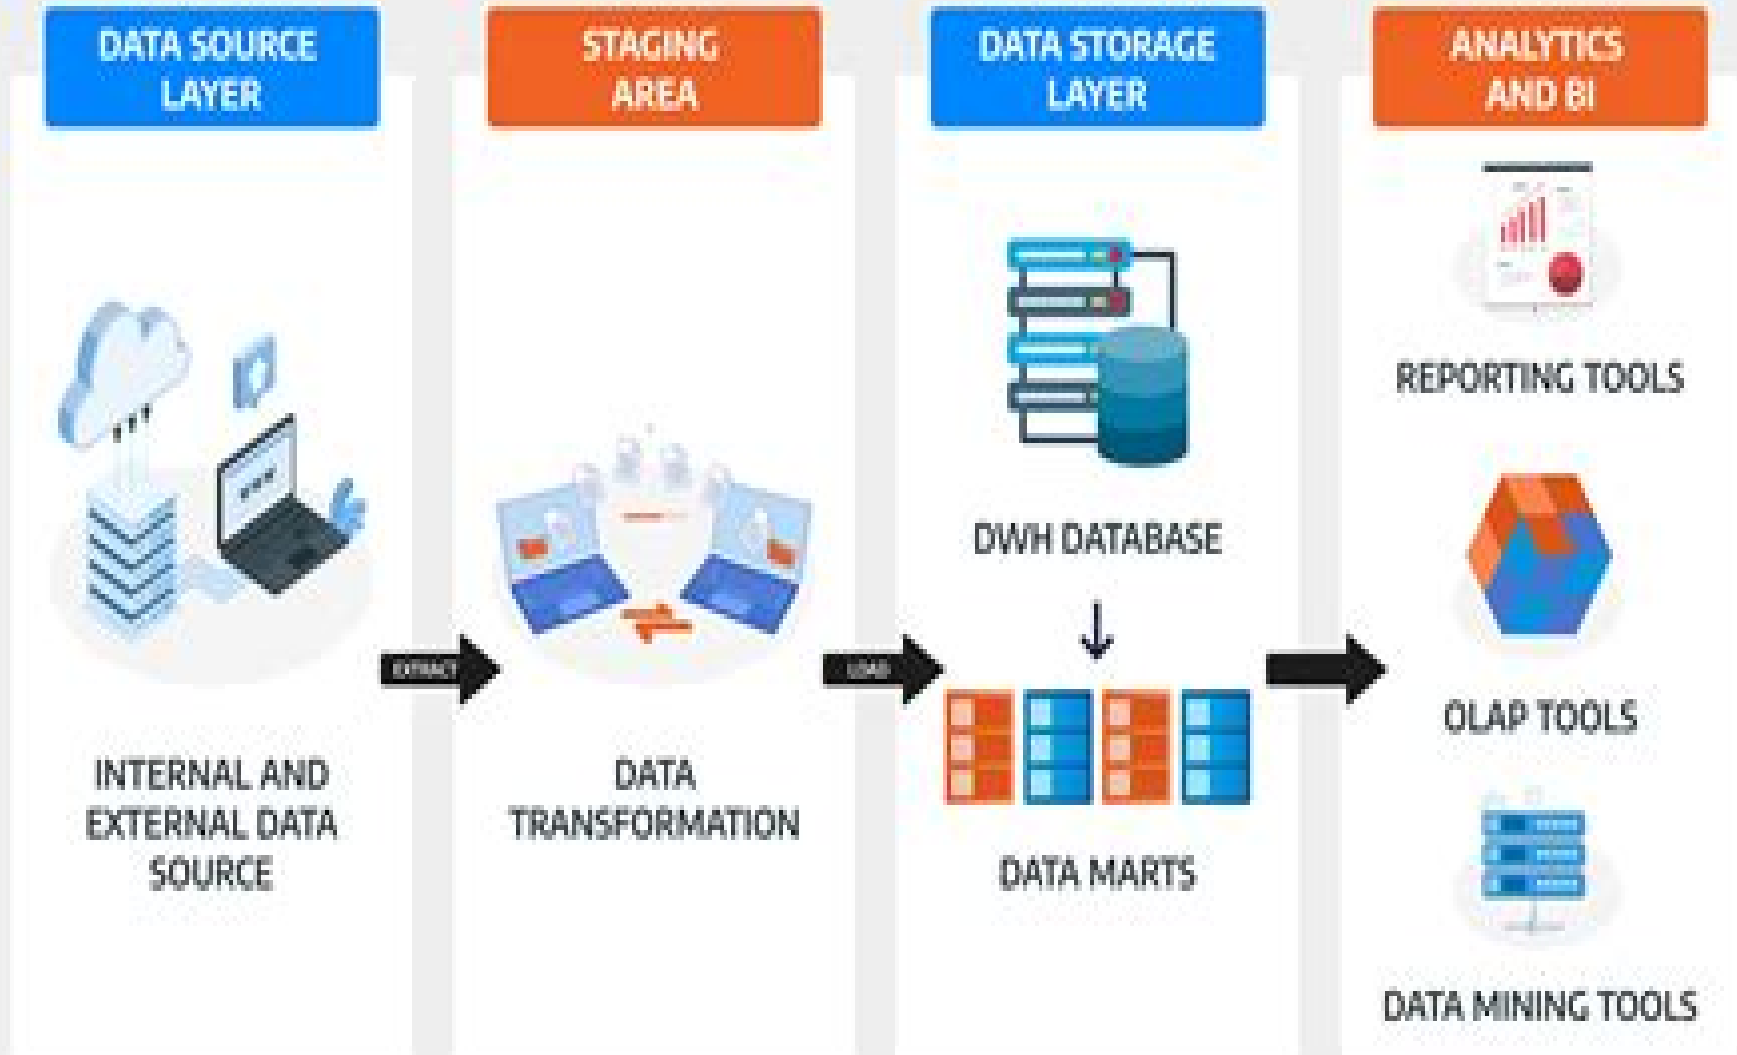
DATA SOURCE LAYER

STAGING AREA

DATA STORAGE LAYER

ANALYTICS AND BI

REPORTING TOOLS

DWH DATABASE

EXTRACT

LOAD

OLAP TOOLS

INTERNAL AND EXTERNAL DATA SOURCE

DATA TRANSFORMATION

DATA MARTS

DATA MINING TOOLS